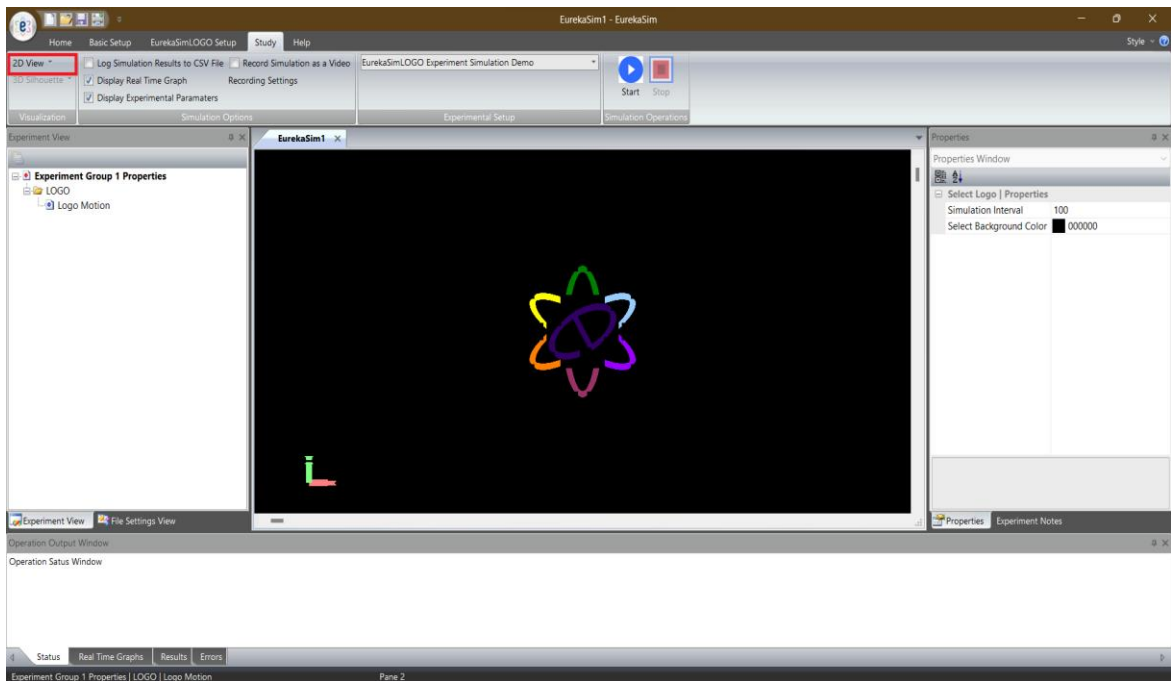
EurekaSim1 - EurekaSim

Home Basic Setup EurekaSimLOGO Setup Study Help

Style

2D View

3D Silhouette

Visualization

Log Simulation Results to CSV File

Record Simulation as a Video

Display Real Time Graph

Recording Settings

Display Experimental Paramaters

Simulation Options

EurekaSimLOGO Experiment Simulation Demo

Experimental Setup

Start Stop

Simulation Operations

Experiment View

Experiment Group 1 Properties

LOGO

Logo Motion

Experiment View File Settings View

EurekaSim1

Properties

Properties Window

Select Logo | Properties

| Simulation Interval | 100 |
|---|---|
| Select Background Color | 000000 |

Properties Experiment Notes

Operation Output Window

Operation Satus Window

Status Real Time Graphs Results Errors

Experiment Group 1 Properties | LOGO | Logo Motion

Pane 2